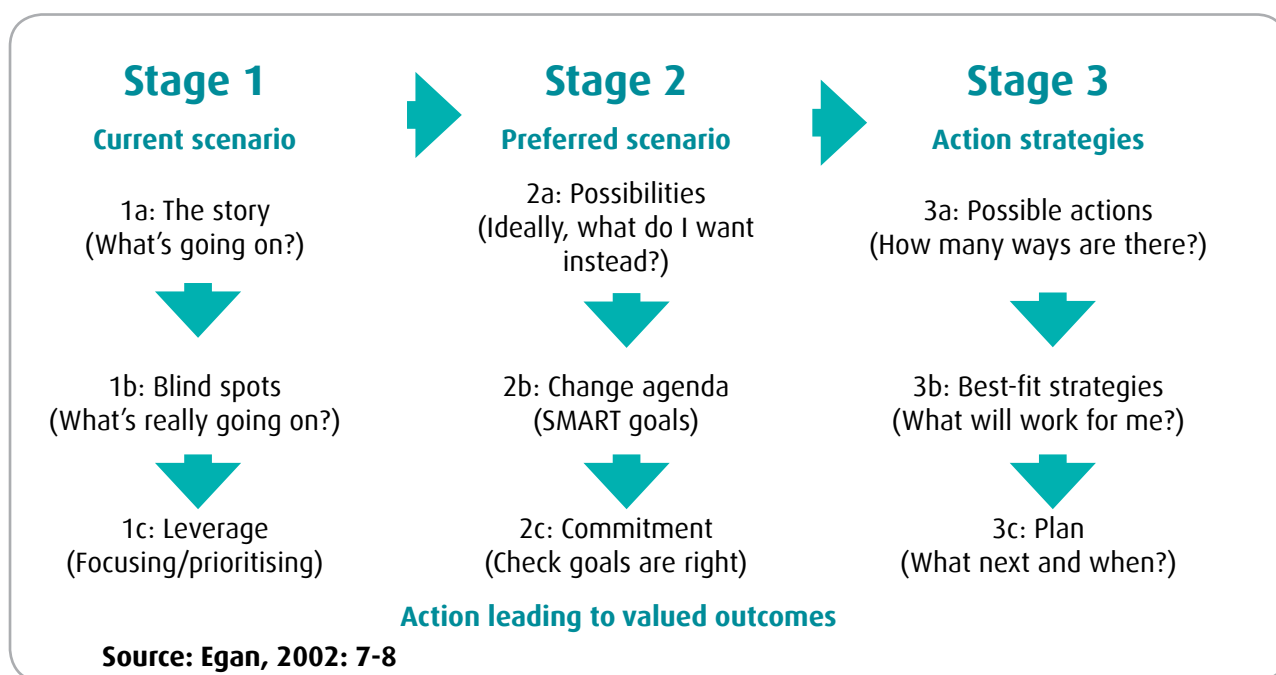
Stage 1
Current scenario

1a: The story
(What’s going on?)

1b: Blind spots
(What’s really going on?)

1c: Leverage
(Focusing/prioritising)

Stage 2
Preferred scenario

2a: Possibilities
(Ideally, what do I want instead?)

2b: Change agenda
(SMART goals)

2c: Commitment
(Check goals are right)

Stage 3
Action strategies

3a: Possible actions
(How many ways are there?)

3b: Best-fit strategies
(What will work for me?)

3c: Plan
(What next and when?)

Action leading to valued outcomes

Source: Egan, 2002: 7-8